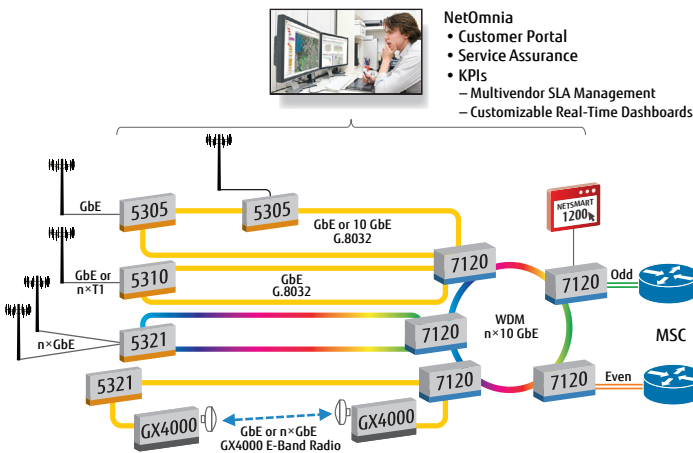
NetOmnia
• Customer Portal
• Service Assurance
• KPIs
– Multivendor SLA Management
– Customizable Real-Time Dashboards

GbE
5305
5305
GbE or 10 GbE
G.8032
NETSMART
1200
GbE or n×T1
5310
GbE
G.8032
7120
7120
Odd
WDM
n×10 GbE
MSC
n×GbE
5321
7120
5321
7120
7120
Even
GX4000
GX4000
GbE or n×GbE
GX4000 E-Band Radio